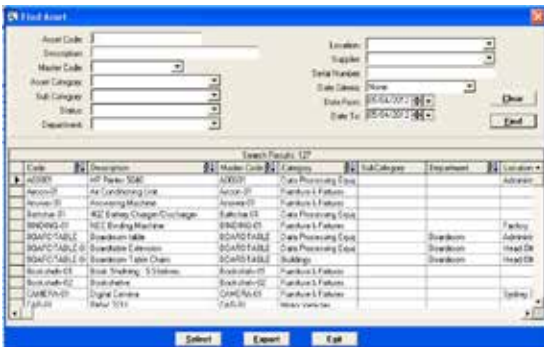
Find Asset

Asset Code:
Description:
Master Code:
Asset Category:
Sub Category:
Status:
Department:

Location:
Supplier:
Serial Number:
Date Criteria: None
Date From: 05/04/2012
Date To: 05/04/2012

Clear
Find

Search Results: 127

| Code | Description | Master Code | Category | Sub Category | Department | Location |
|---|---|---|---|---|---|---|
| A00001 | HP Pavilion 5040 | A00001 | Data Processing Equip | | | Administ |
| Aircon-01 | Air Conditioning Unit | Aircon-01 | Furniture & Fixtures | | | |
| Answer-01 | Answering Machine | Answer-01 | Furniture & Fixtures | | | |
| Batcha-01 | NEC Battery Charger/Docking | Battcha-01 | Data Processing Equip | | | |
| BINDING-01 | NEC Binding Machine | BINDING-01 | Furniture & Fixtures | | | Factory |
| BOARD TABLE | Boardroom table | BOARD TABLE | Data Processing Equip | | Boardroom | Administ |
| BOARD TABLE 0 | Boardtable Extension | BOARD TABLE | Data Processing Equip | | Boardroom | Head Off |
| BOARD TABLE 0 | Boardroom Table Chairs | BOARD TABLE | Buildings | | Boardroom | Head Off |
| Bookshelf-01 | Book Shelving - 5 Shelves | Bookshelf-01 | Furniture & Fixtures | | | |
| Bookshelf-02 | Bookshelve | Bookshelf-02 | Furniture & Fixtures | | | |
| CAMERA-01 | Digital Camera | CAMERA-01 | Furniture & Fixtures | | | Sydney |
| CAR-01 | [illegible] | CAR-01 | Motor Vehicles | | | |

Select
Export
Exit